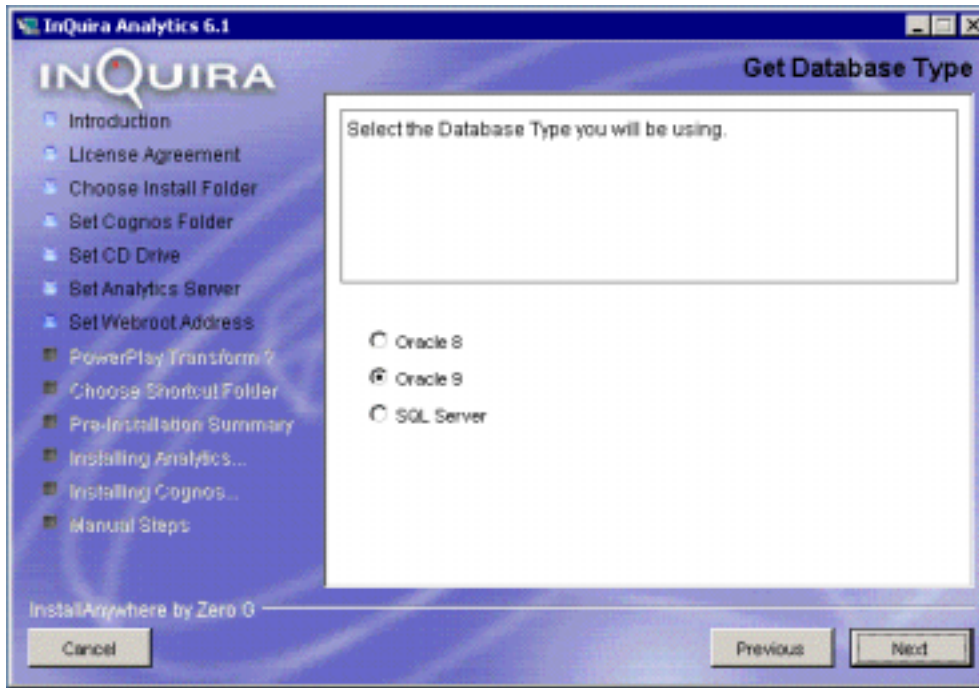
InQuira Analytics 6.1

INQUIRA

Get Database Type

Introduction
License Agreement
Choose Install Folder
Set Cognos Folder
Set CD Drive
Set Analytics Server
Set Webroot Address
PowerPlay Transform ?
Choose Shortcut Folder
Pre-Installation Summary
Installing Analytics...
Installing Cognos...
Manual Steps

Select the Database Type you will be using.

Oracle 8
Oracle 9
SQL Server

InstallAnywhere by Zero G

Cancel

Previous

Next